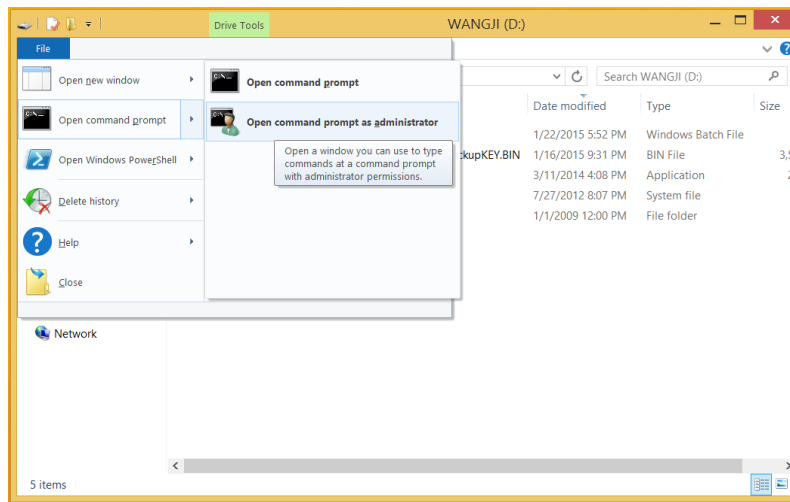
Drive Tools

WANGJI (D:)

File

Open new window

Open command prompt

Open Windows PowerShell

Delete history

Help

Close

Open command prompt

Open command prompt as administrator

Open a window you can use to type commands at a command prompt with administrator permissions.

Search WANGJI (D:)

Date modified

Type

Size

1/22/2015 5:52 PM

Windows Batch File

ckupKEY.BIN

1/16/2015 9:31 PM

BIN File

3,5

3/11/2014 4:08 PM

Application

2

7/27/2012 8:07 PM

System file

1/1/2009 12:00 PM

File folder

Network

5 items